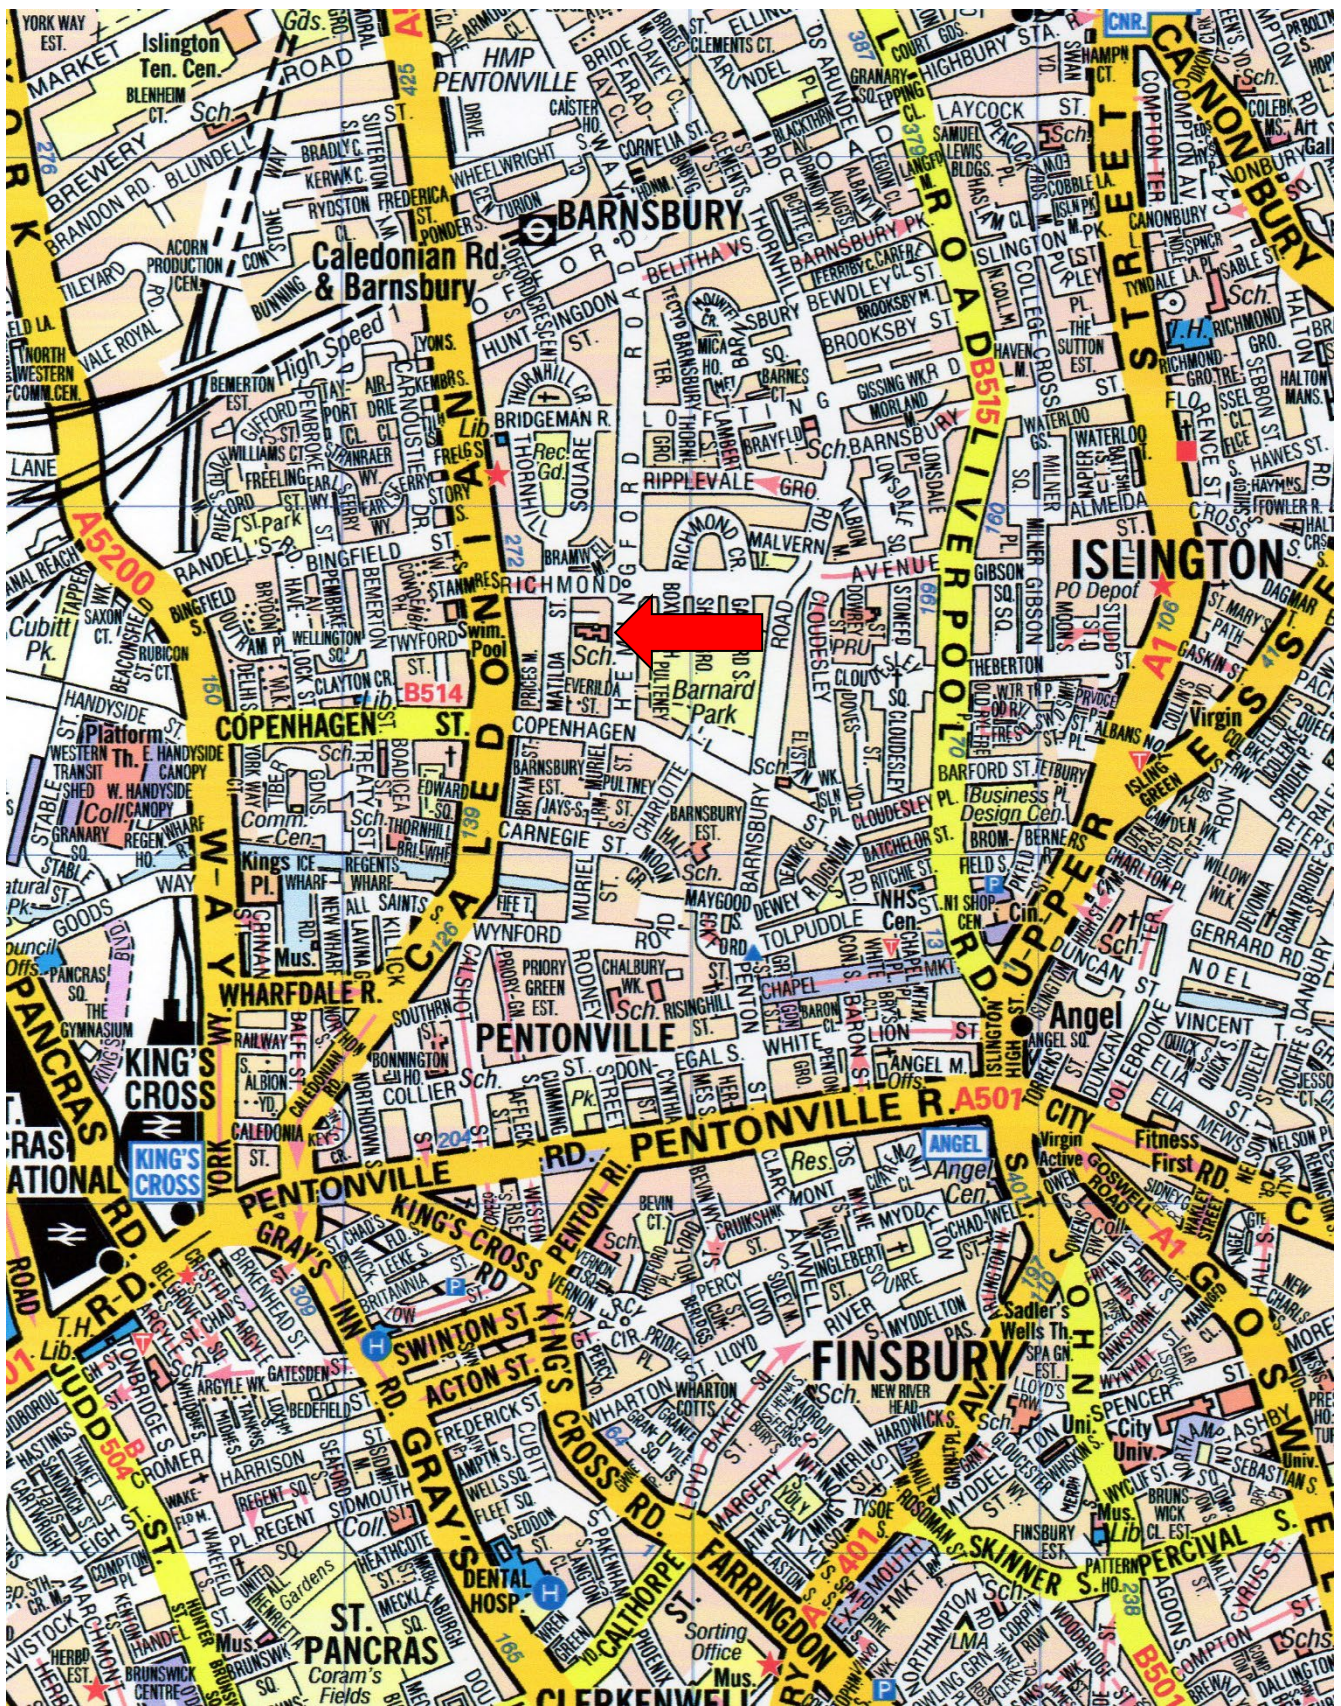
YORK WAY EST.
MARKET
Islington Ten. Cen.
BLENHEIM CT.
ROAD
Sch.
BREWERY
BRANDON RD.
BLUNDELL
HMP PENTONVILLE
CALEDONIAN
BARNSBURY
Caledonian Rd. & Barnsbury
TILEYARD
VALE ROYAL
ACORN PRODUCTION CEN.
NORTH WESTERN COMM. CEN.
High Speed 1
BRIDGEMAN R.
Rec. Gd.
THORNHILL SQUARE
RIPPLEVALE GRO.
RICHMOND
MALVERN
BARNSBURY
LIVERPOOL ROAD
B515
LAYCOCK ST.
HIGHBURY STA. R.
CANONBURY
ISLINGTON
PO Depot
UPPER STREET
A1
A5200
RANDELL'S RD.
BINGFIELD
Cubitt Pk.
Platform Th.
COPENHAGEN ST.
B514
Swim. Pool
Sch.
Barnard Park
Business Design Cen.
Virgin
CALEDONIAN RD.
Kings Pl.
WHARFDALE R.
PENTONVILLE
KING'S CROSS
KING'S CROSS
YORK WAY
PANCRAS
PENTONVILLE R.
A501
ANGEL
Angel
Angel Cen.
CITY RD
Fitness First
Virgin Active
PENTONVILLE RD.
KING'S CROSS RD.
GRAY'S INN RD.
SWINTON ST.
ACTON ST.
FINSBURY
Sadler's Wells Th.
ST. JOHN ST.
City Univ.
Mus.
PERCIVAL S.
SKINNER S.
FARRINGDON
A401
DENTAL HOSP.
ST. PANCRAS
Coram's Fields
Sorting Office
Mus.
CLERKENWELL
JUDD ST.
B504
CROMER
REGENT SQ.
HARRISON
ARGYLE WK.
GATESDEN
BEDEFIELD ST.
FREDERICK ST.
WHARTON COTTS
LLOYD BAKER ST.
AMWELL
INGLEBERT
MYDDLETON PAS.
CLAREMONT
BEVIN CT.
CRUIKSHANK
WYNFORD
PRIORY GREEN EST.
CHALBURY WK.
RISINGHILL
TOLPUDDLE
WHITE LION
ANGEL M.
GERRARD RD.
NOEL
VINCENT
DUNCAN
DUNCAN
ISLINGTON HIGH ST.
GOSWELL ROAD
DAGMAR
GASKIN
CARNEGIE ST.
COPENHAGEN
EVERILDA ST.
MATILDA
CLOUDESLEY
AVENUE